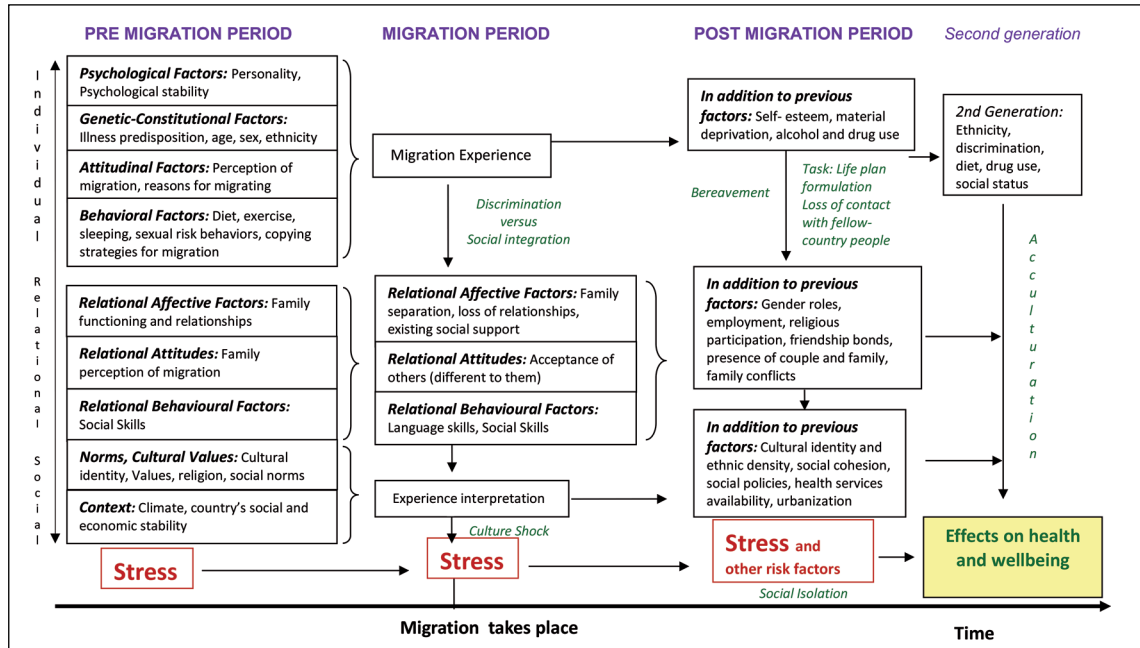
PRE MIGRATION PERIOD

MIGRATION PERIOD

POST MIGRATION PERIOD

Second generation

Individual

Relational

Social

***Psychological Factors:*** Personality, Psychological stability

***Genetic-Constitutional Factors:*** Illness predisposition, age, sex, ethnicity

***Attitudinal Factors:*** Perception of migration, reasons for migrating

***Behavioral Factors:*** Diet, exercise, sleeping, sexual risk behaviors, copying strategies for migration

***Relational Affective Factors:*** Family functioning and relationships

***Relational Attitudes:*** Family perception of migration

***Relational Behavioural Factors:*** Social Skills

***Norms, Cultural Values:*** Cultural identity, Values, religion, social norms

***Context:*** Climate, country's social and economic stability

Stress

Migration Experience

Discrimination versus Social integration

***Relational Affective Factors:*** Family separation, loss of relationships, existing social support

***Relational Attitudes:*** Acceptance of others (different to them)

***Relational Behavioural Factors:*** Language skills, Social Skills

Experience interpretation

Culture Shock

Stress

***In addition to previous factors:*** Self- esteem, material deprivation, alcohol and drug use

Bereavement

Task: Life plan formulation
Loss of contact with fellow-country people

***In addition to previous factors:*** Gender roles, employment, religious participation, friendship bonds, presence of couple and family, family conflicts

***In addition to previous factors:*** Cultural identity and ethnic density, social cohesion, social policies, health services availability, urbanization

Stress and other risk factors

Social Isolation

***2nd Generation:*** Ethnicity, discrimination, diet, drug use, social status

Acculturation

Effects on health and wellbeing

Migration takes place

Time